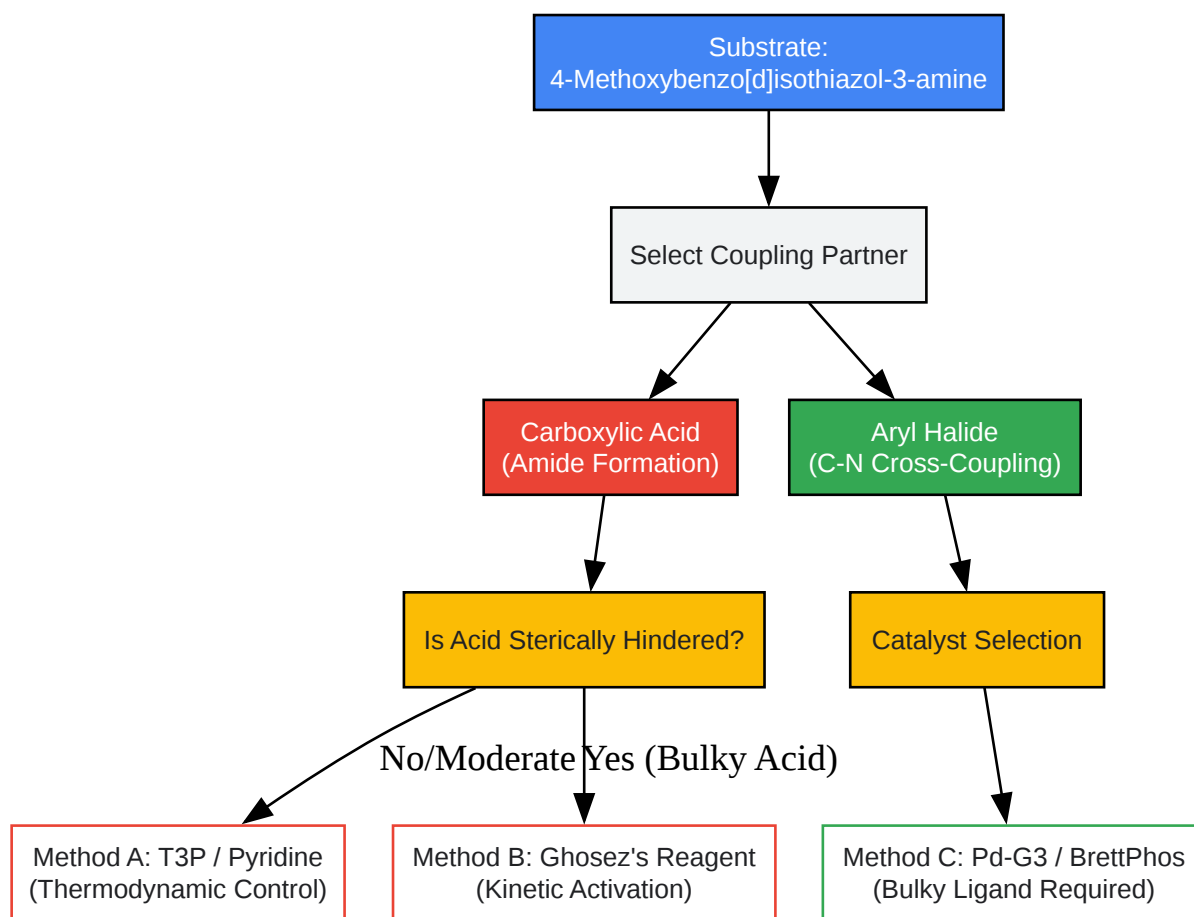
Substrate:
4-Methoxybenzo[d]isothiazol-3-amine

Select Coupling Partner

Carboxylic Acid
(Amide Formation)

Aryl Halide
(C-N Cross-Coupling)

Is Acid Sterically Hindered?

Catalyst Selection

No/Moderate

Yes (Bulky Acid)

Method A: T3P / Pyridine
(Thermodynamic Control)

Method B: Ghosez's Reagent
(Kinetic Activation)

Method C: Pd-G3 / BrettPhos
(Bulky Ligand Required)